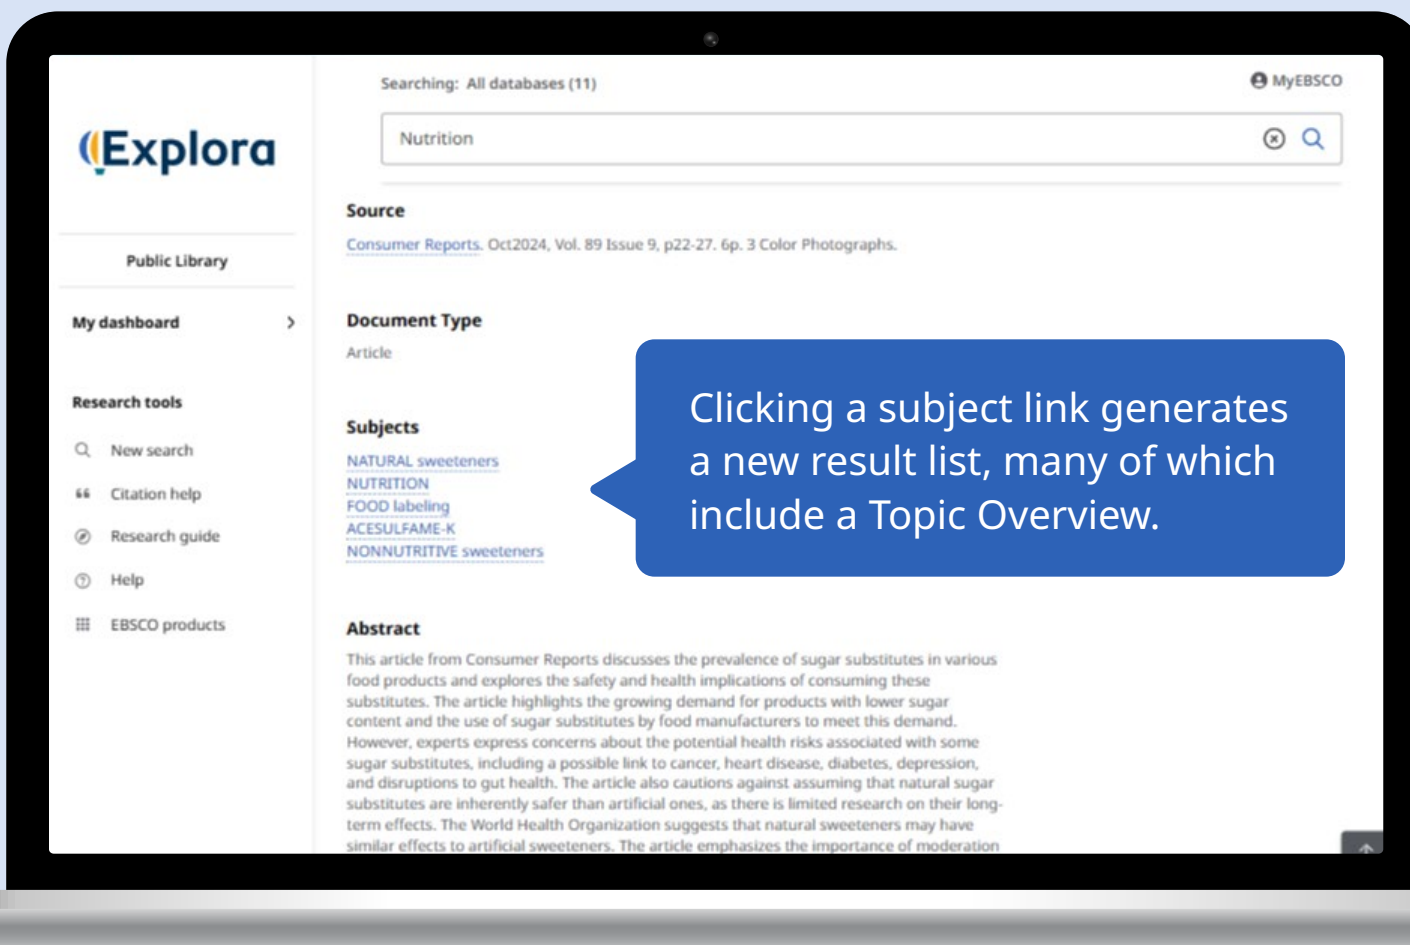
Explora

Public Library

My dashboard

Research tools

New search

Citation help

Research guide

Help

EBSCO products

Searching: All databases (11)

MyEBSCO

Nutrition

Source

Consumer Reports. Oct2024, Vol. 89 Issue 9, p22-27. 6p. 3 Color Photographs.

Document Type

Article

Subjects

NATURAL sweeteners
NUTRITION
FOOD labeling
ACESULFAME-K
NONNUTRITIVE sweeteners

Clicking a subject link generates a new result list, many of which include a Topic Overview.

Abstract

This article from Consumer Reports discusses the prevalence of sugar substitutes in various food products and explores the safety and health implications of consuming these substitutes. The article highlights the growing demand for products with lower sugar content and the use of sugar substitutes by food manufacturers to meet this demand. However, experts express concerns about the potential health risks associated with some sugar substitutes, including a possible link to cancer, heart disease, diabetes, depression, and disruptions to gut health. The article also cautions against assuming that natural sugar substitutes are inherently safer than artificial ones, as there is limited research on their long-term effects. The World Health Organization suggests that natural sweeteners may have similar effects to artificial sweeteners. The article emphasizes the importance of moderation